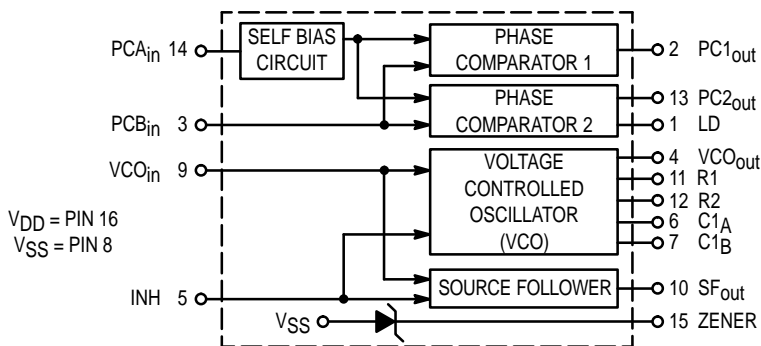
$PCA_{in}$ 14

SELF BIAS CIRCUIT

PHASE COMPARATOR 1

2 $PC1_{out}$

PHASE COMPARATOR 2

13 $PC2_{out}$

$PCB_{in}$ 3

1 LD

$VCO_{in}$ 9

VOLTAGE CONTROLLED OSCILLATOR (VCO)

4 $VCO_{out}$

11 R1

12 R2

6 $C1_A$

7 $C1_B$

$V_{DD}$ = PIN 16
$V_{SS}$ = PIN 8

INH 5

SOURCE FOLLOWER

10 $SF_{out}$

$V_{SS}$

15 ZENER